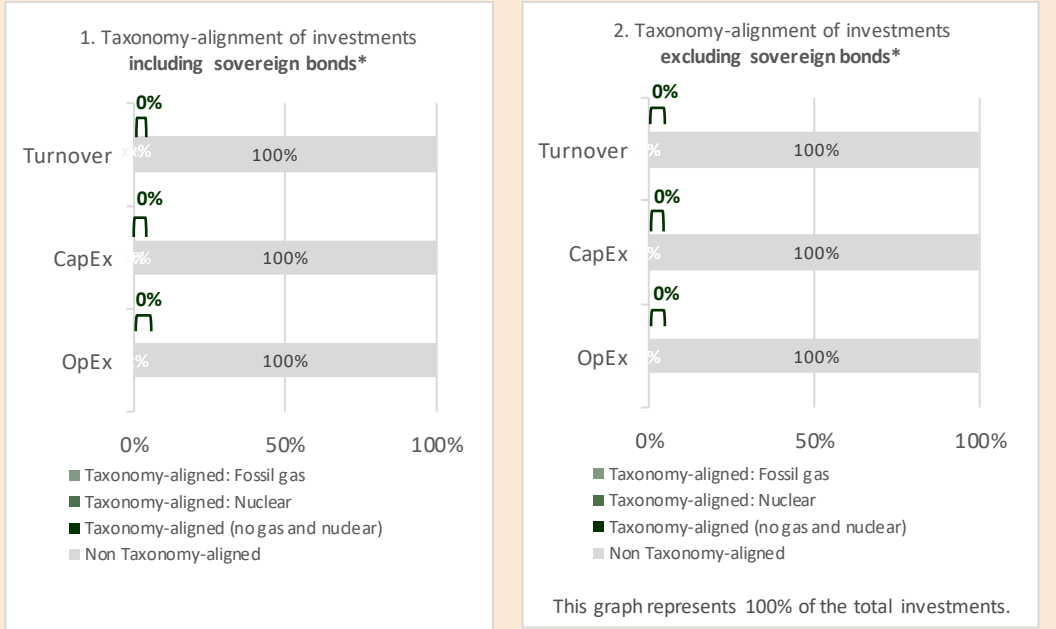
1. Taxonomy-alignment of investments
**including sovereign bonds***

0%
Turnover
100%
0%
CapEx
100%
0%
OpEx
100%

0%
50%
100%

Taxonomy-aligned: Fossil gas
Taxonomy-aligned: Nuclear
Taxonomy-aligned (no gas and nuclear)
Non Taxonomy-aligned

2. Taxonomy-alignment of investments
**excluding sovereign bonds***

0%
Turnover
100%
0%
CapEx
100%
0%
OpEx
100%

0%
50%
100%

Taxonomy-aligned: Fossil gas
Taxonomy-aligned: Nuclear
Taxonomy-aligned (no gas and nuclear)
Non Taxonomy-aligned

This graph represents 100% of the total investments.